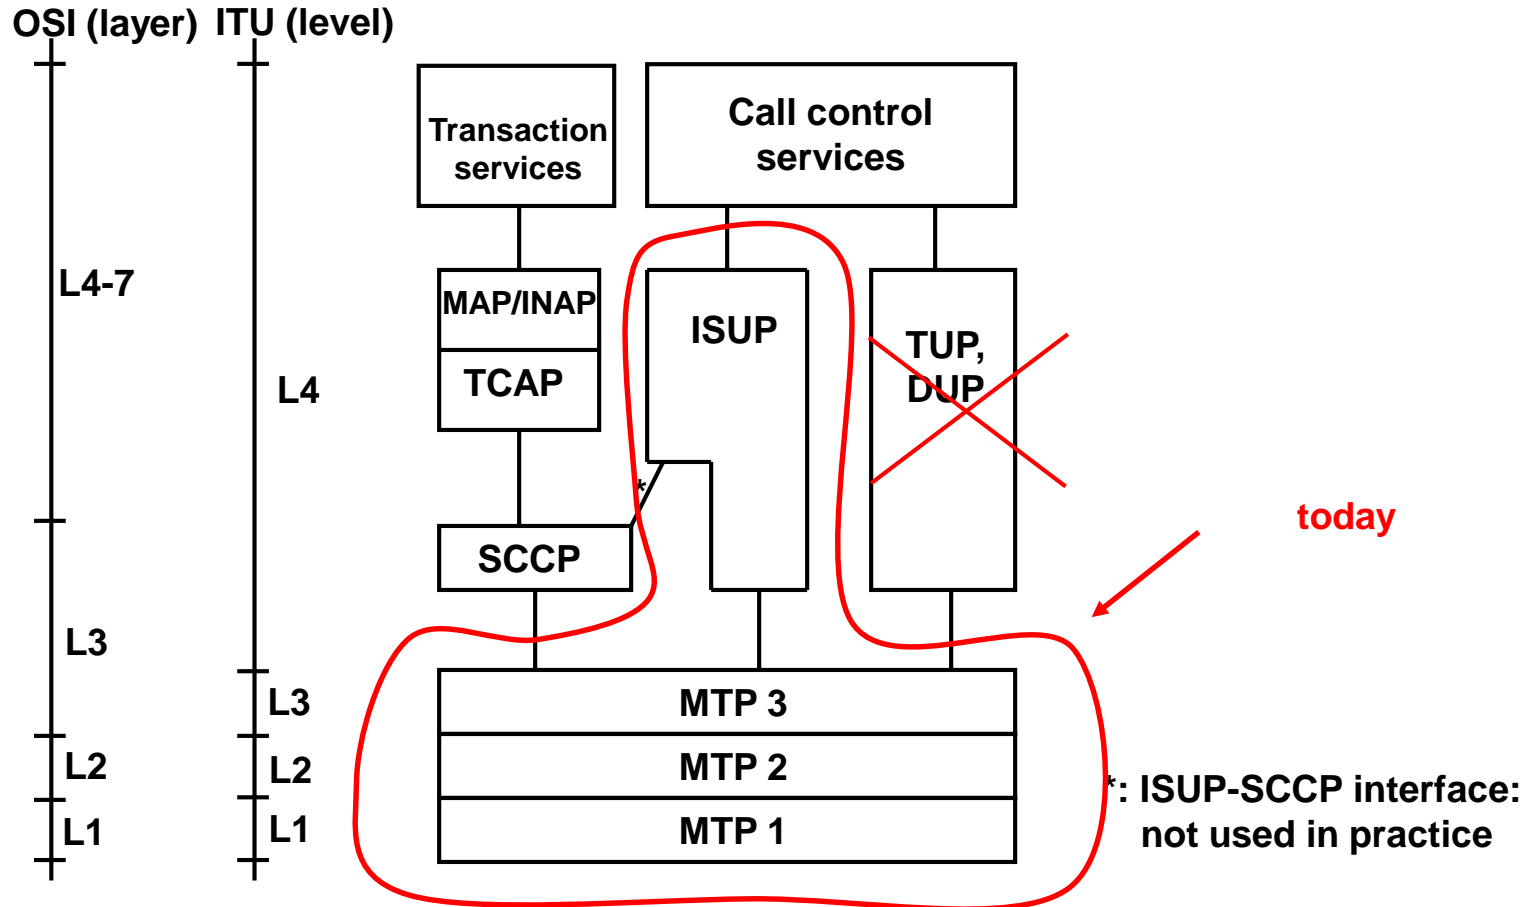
OSI (layer) ITU (level)

L4-7

L4

L3

L3

L2

L2

L1

L1

Transaction services

Call control services

MAP/INAP

TCAP

ISUP

TUP, DUP

SCCP

*

MTP 3

MTP 2

MTP 1

today

*: ISUP-SCCP interface: not used in practice